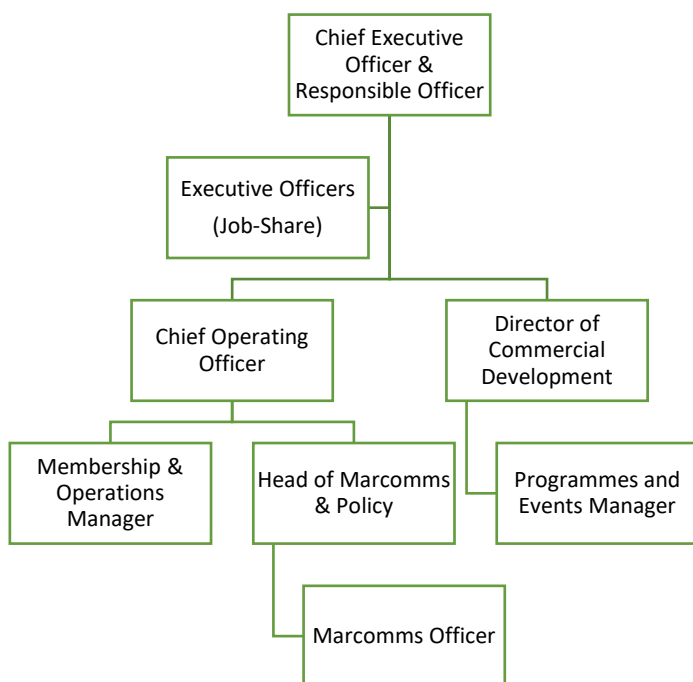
Chief Executive Officer & Responsible Officer

Executive Officers (Job-Share)

Chief Operating Officer

Director of Commercial Development

Membership & Operations Manager

Head of Marcomms & Policy

Programmes and Events Manager

Marcomms Officer